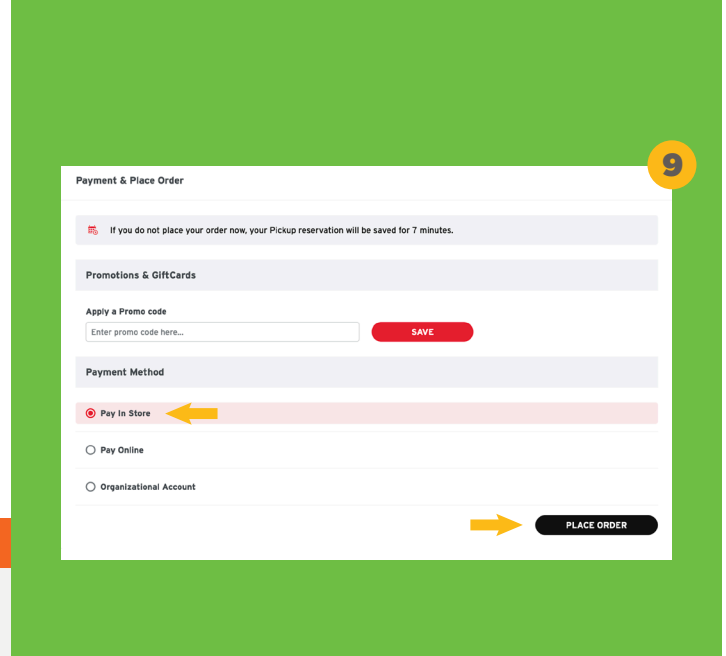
9

Payment & Place Order

If you do not place your order now, your Pickup reservation will be saved for 7 minutes.

Promotions & GiftCards

Apply a Promo code

Enter promo code here...

SAVE

Payment Method

Pay In Store

Pay Online

Organizational Account

PLACE ORDER